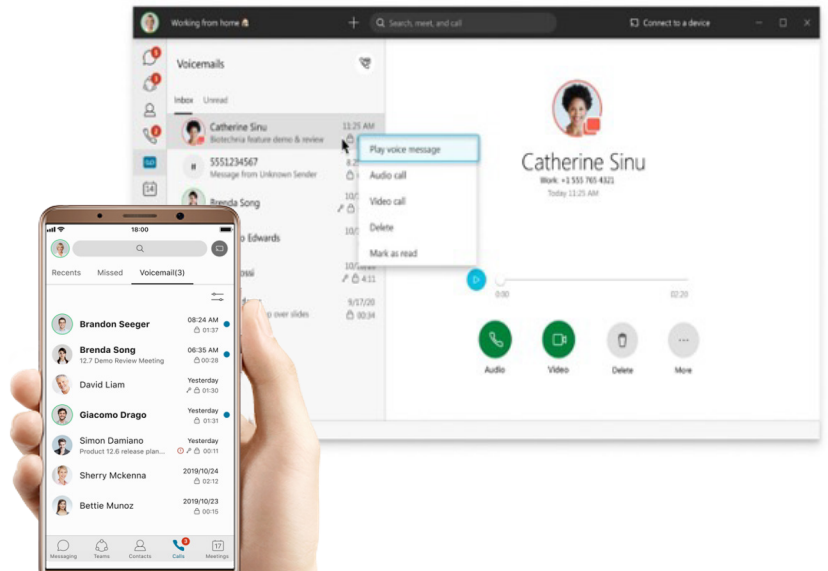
Working from home 🏠

Search, meet, and call

Connect to a device

Voicemails

Inbox Unread

Catherine Sinu
Biotechnia feature demo & review
11:25 AM

5551234567
Message from Unknown Sender

Brenda Song
10/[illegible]

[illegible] Edwards

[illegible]ossi
10/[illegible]
4:11

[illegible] over slides
9/17/20
00:34

Play voice message
Audio call
Video call
Delete
Mark as read

Catherine Sinu
Work: +1 555 765 4321
Today 11:25 AM

0:00
02:20

Audio
Video
Delete
More

18:00

Recents Missed Voicemail(3)

Brandon Seeger
08:24 AM
01:37

Brenda Song
12.7 Demo Review Meeting
06:35 AM
00:28

David Liam
Yesterday
01:30

Giacomo Drago
Yesterday
01:31

Simon Damiano
Product 12.6 release plan...
Yesterday
00:11

Sherry Mckenna
2019/10/24
02:12

Bettie Munoz
2019/10/23
00:15

Messaging Teams Contacts Calls Meetings